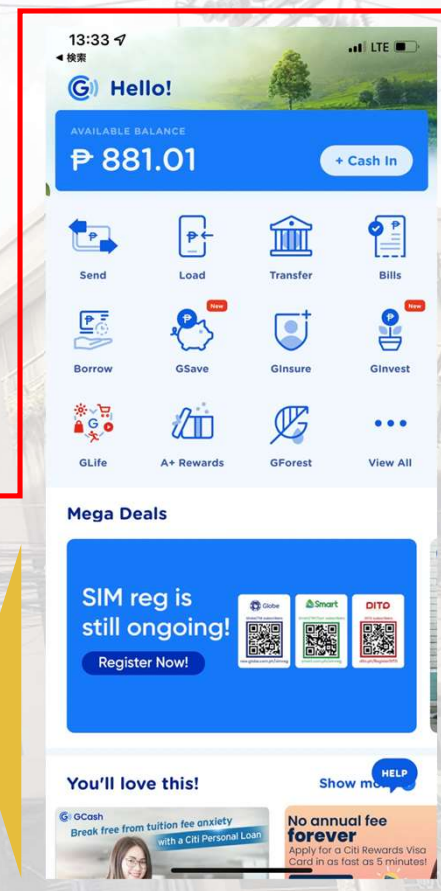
13:33
◀ 検索
LTE

Hello!

AVAILABLE BALANCE
₱ 881.01
+ Cash In

Send
Load
Transfer
Bills

New
New
Borrow
GSave
GInsure
GInvest

GLife
A+ Rewards
GForest
View All

Mega Deals

SIM reg is still ongoing!
Register Now!

Globe
Smart
DITO

You'll love this!
Show mo
HELP

GCash
Break free from tuition fee anxiety
with a Citi Personal Loan

No annual fee forever
Apply for a Citi Rewards Visa Card in as fast as 5 minutes!